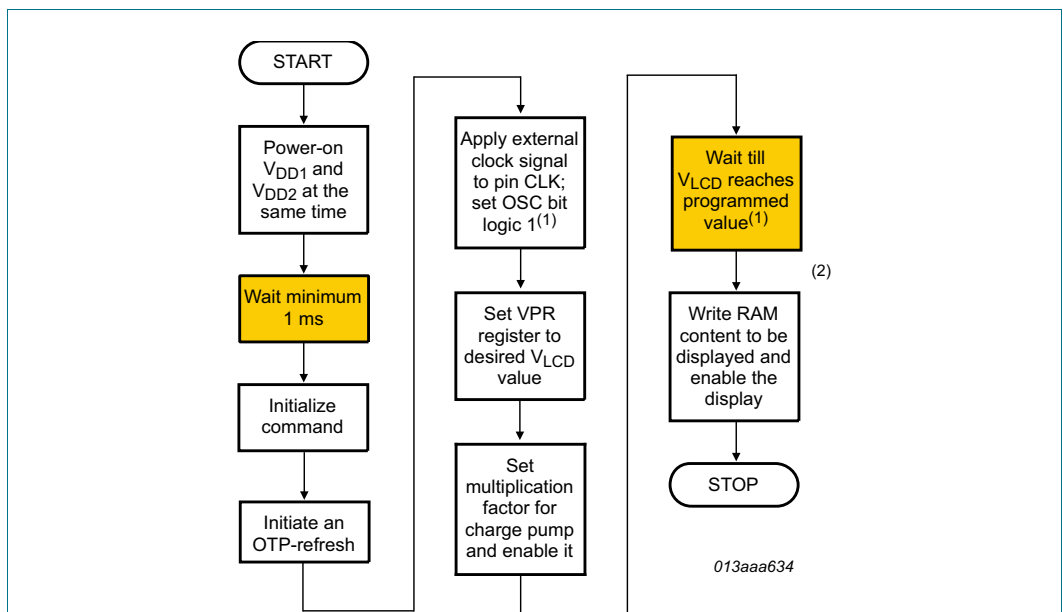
START

Power-on $V_{DD1}$ and $V_{DD2}$ at the same time

Wait minimum 1 ms

Initialize command

Initiate an OTP-refresh

Apply external clock signal to pin CLK; set OSC bit logic 1$^{(1)}$

Set VPR register to desired $V_{LCD}$ value

Set multiplication factor for charge pump and enable it

Wait till $V_{LCD}$ reaches programmed value$^{(1)}$

(2)

Write RAM content to be displayed and enable the display

STOP

013aaa634